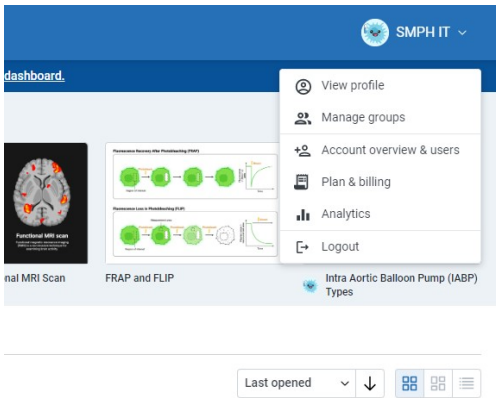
SMPH IT

dashboard.

View profile
Manage groups
Account overview & users
Plan & billing
Analytics
Logout

Functional MRI scan

Fluorescence Recovery After Photobleaching (FRAP)

Fluorescence Loss in Photobleaching (FLIP)

nal MRI Scan

FRAP and FLIP

Intra Aortic Balloon Pump (IABP) Types

Last opened